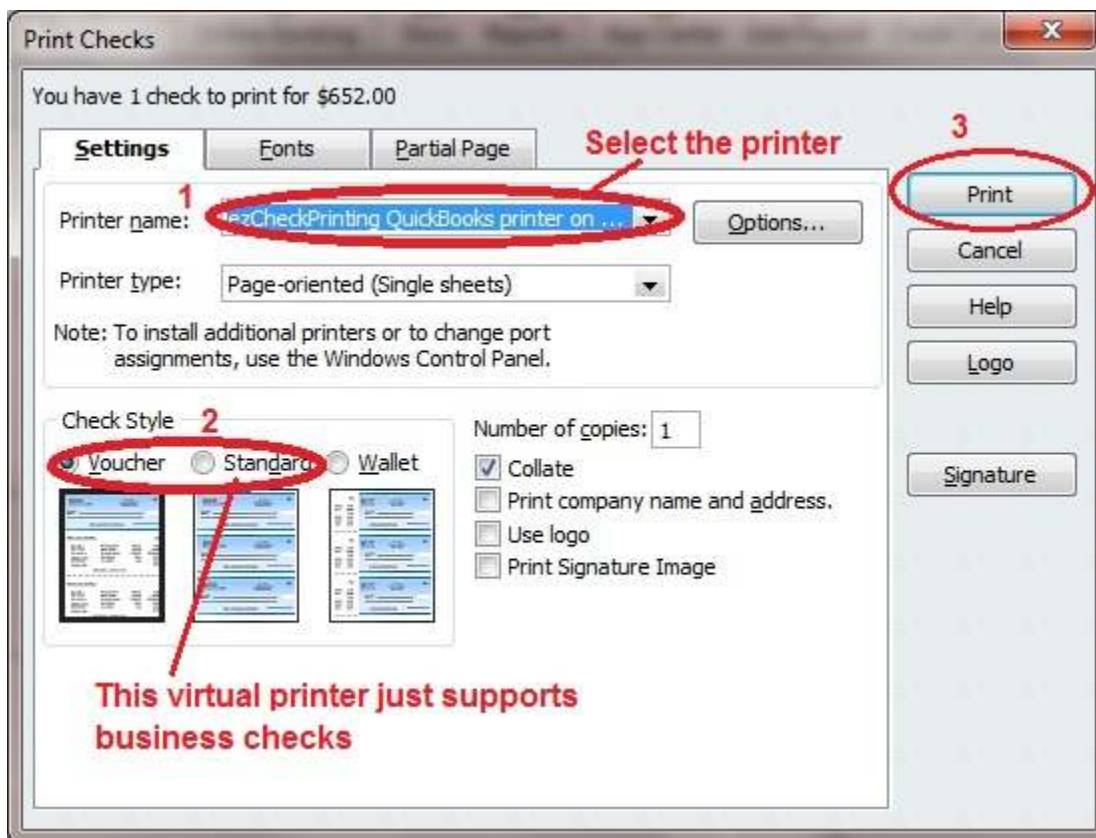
Print Checks

You have 1 check to print for $652.00

Settings | Fonts | Partial Page

Select the printer

3

1

Printer name: ezCheckPrinting QuickBooks printer on ...

Options...

Print

Cancel

Printer type: Page-oriented (Single sheets)

Help

Note: To install additional printers or to change port assignments, use the Windows Control Panel.

Logo

Check Style 2

Voucher Standard Wallet

Number of copies: 1

Collate

Print company name and address.

Use logo

Print Signature Image

Signature

This virtual printer just supports business checks